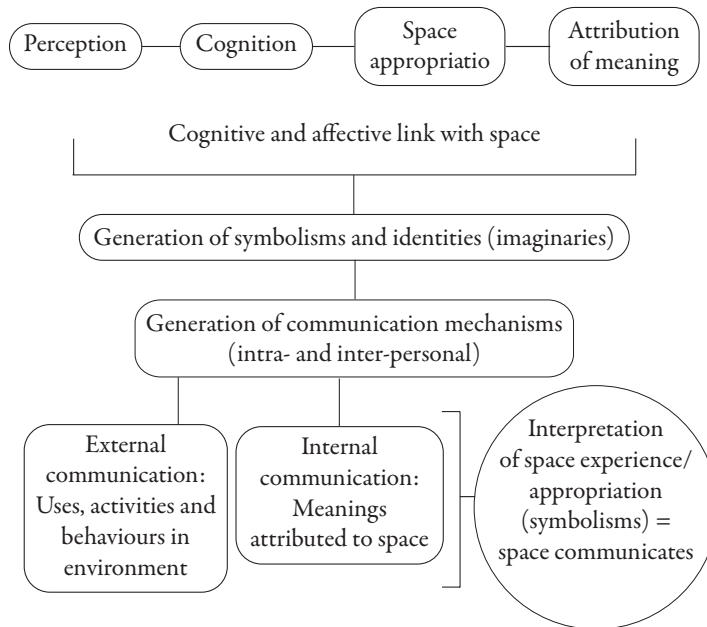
Perception

Cognition

Space appropriatio

Attribution of meaning

Cognitive and affective link with space

Generation of symbolisms and identities (imaginaries)

Generation of communication mechanisms (intra- and inter-personal)

External communication: Uses, activities and behaviours in environment

Internal communication: Meanings attributed to space

Interpretation of space experience/ appropriation (symbolisms) = space communicates